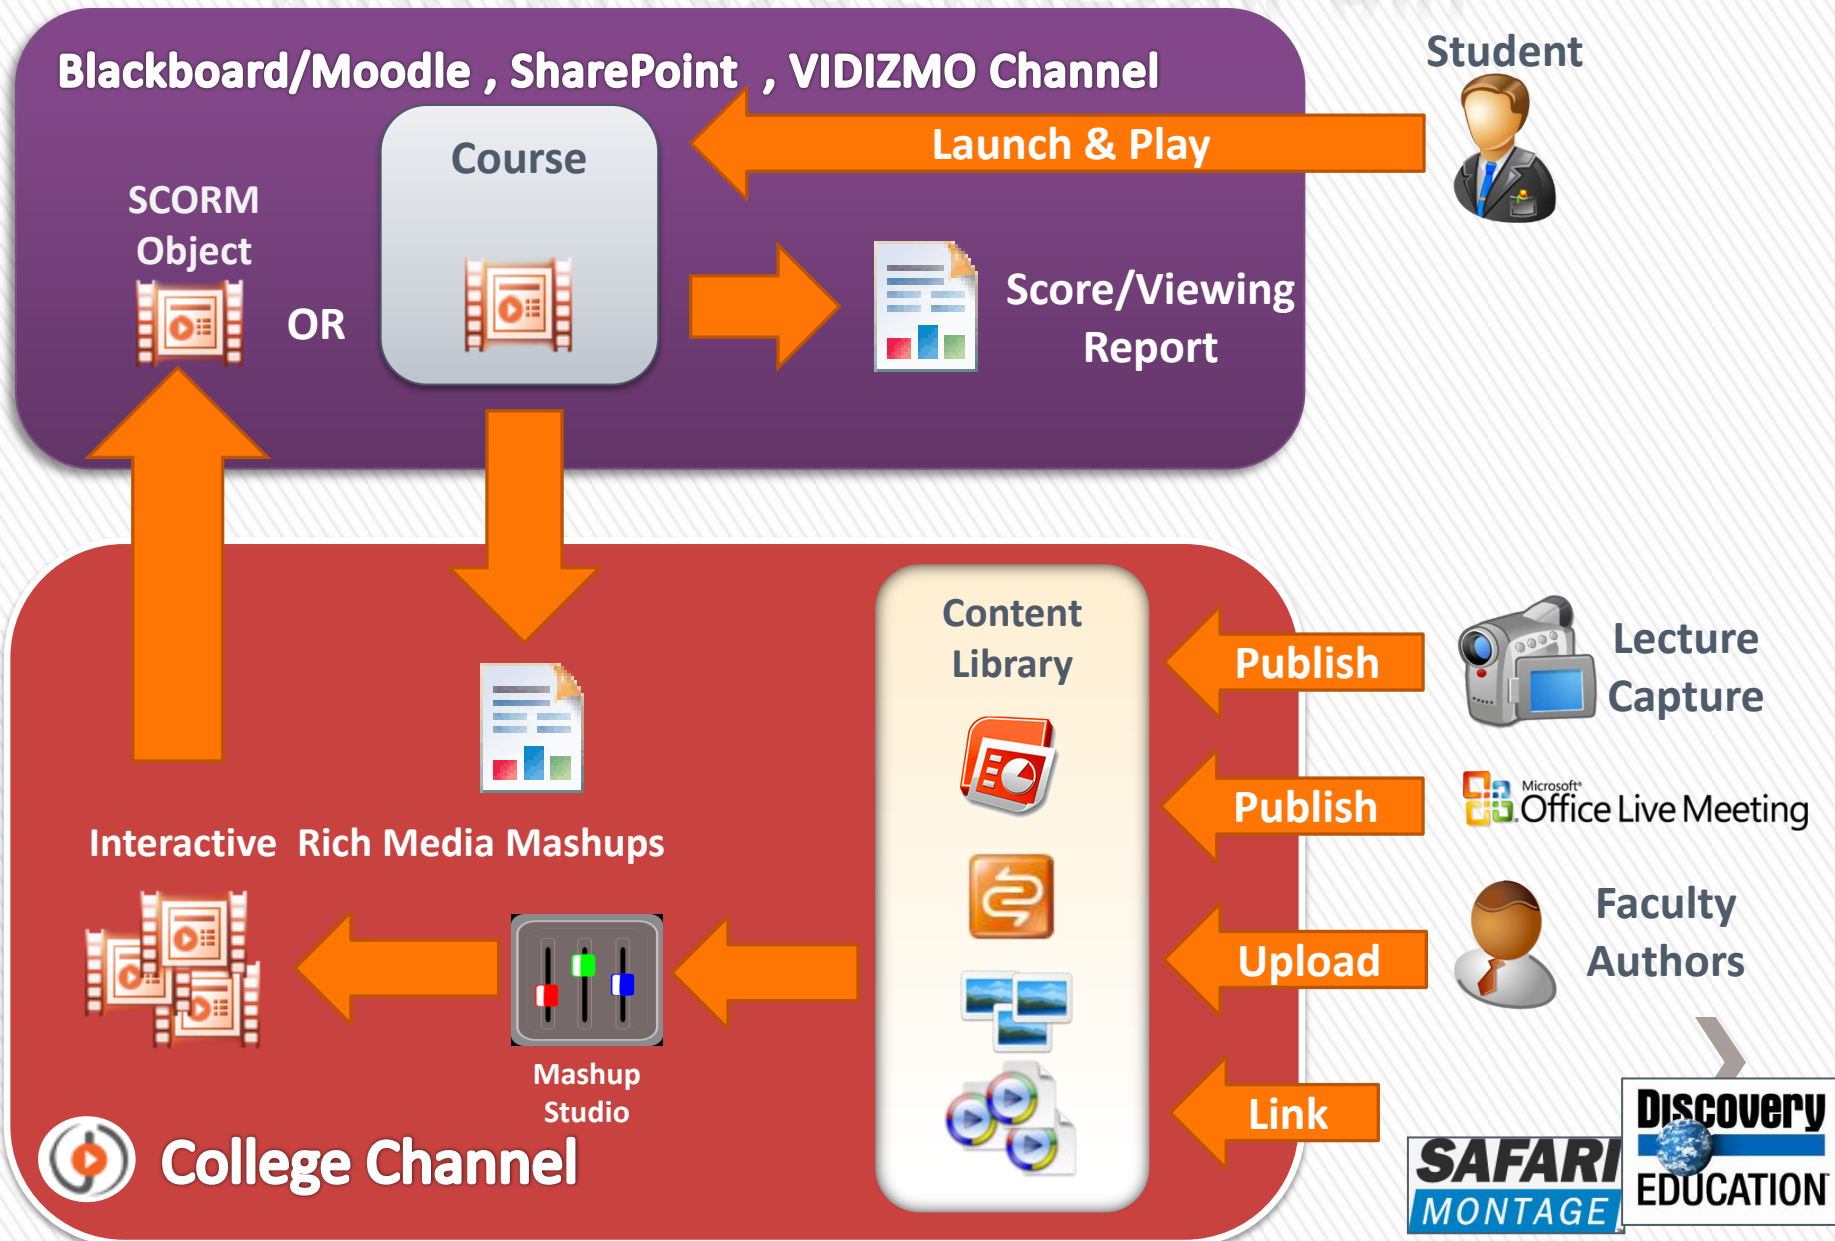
Blackboard/Moodle , SharePoint , VIDIZMO Channel

Student

Launch & Play

SCORM Object

OR

Course

Score/Viewing Report

Content Library

Publish

Lecture Capture

Publish

Microsoft Office Live Meeting

Interactive Rich Media Mashups

Upload

Faculty Authors

Mashup Studio

Link

College Channel

SAFARI MONTAGE

Discovery EDUCATION